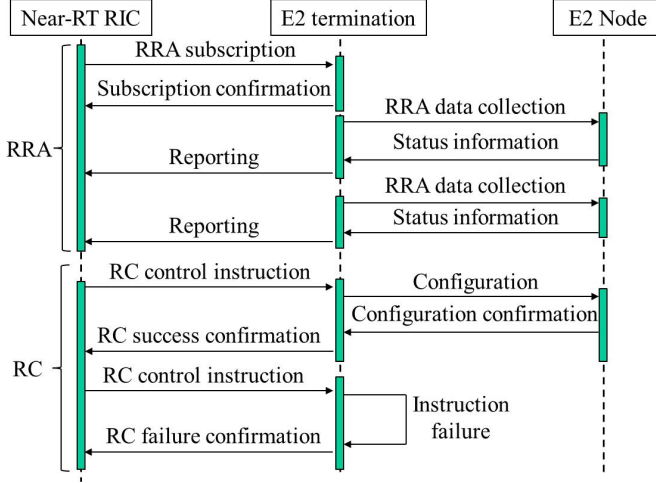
Near-RT RIC
E2 termination
E2 Node
RRA subscription
Subscription confirmation
RRA data collection
Status information
RRA
Reporting
RRA data collection
Status information
Reporting
RC control instruction
Configuration
Configuration confirmation
RC success confirmation
RC
RC control instruction
Instruction failure
RC failure confirmation